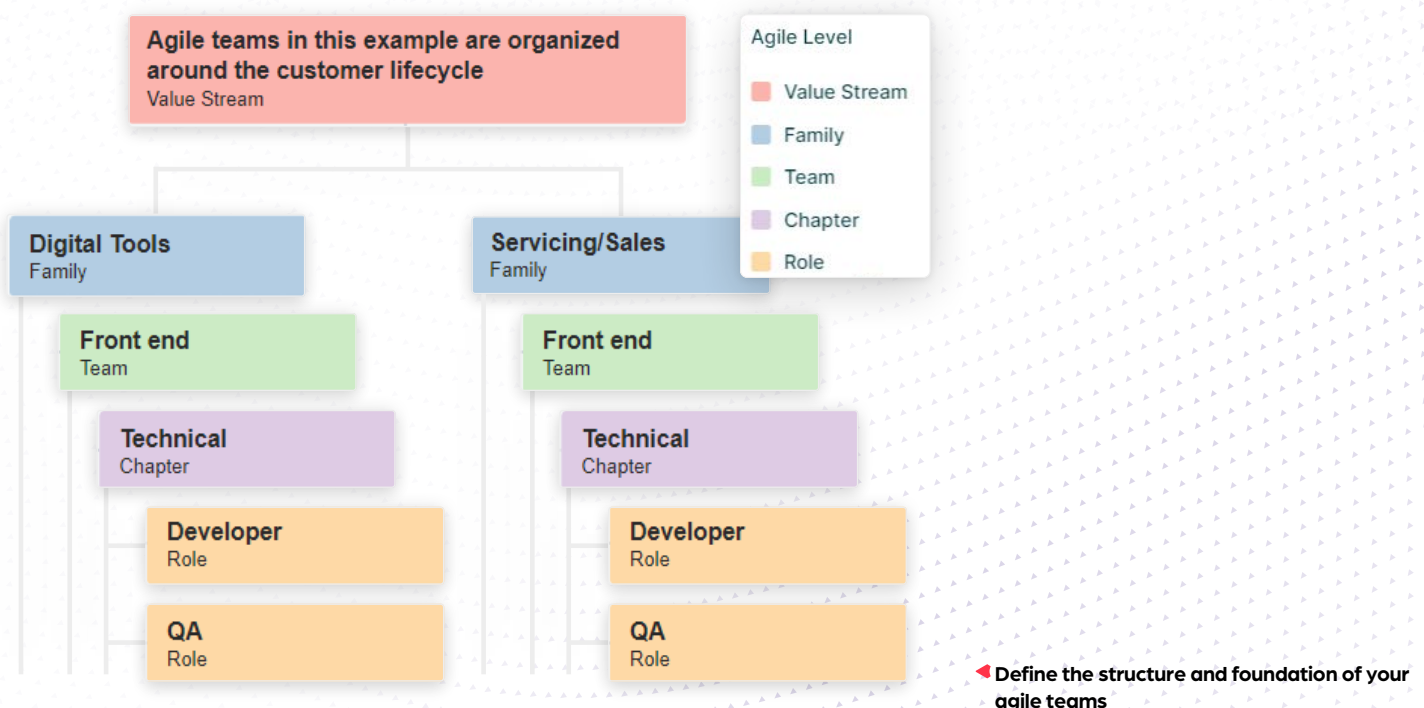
Agile teams in this example are organized around the customer lifecycle
Value Stream

Agile Level
Value Stream
Family
Team
Chapter
Role

Digital Tools
Family

Front end
Team

Technical
Chapter

Developer
Role

QA
Role

Servicing/Sales
Family

Front end
Team

Technical
Chapter

Developer
Role

QA
Role

Define the structure and foundation of your agile teams